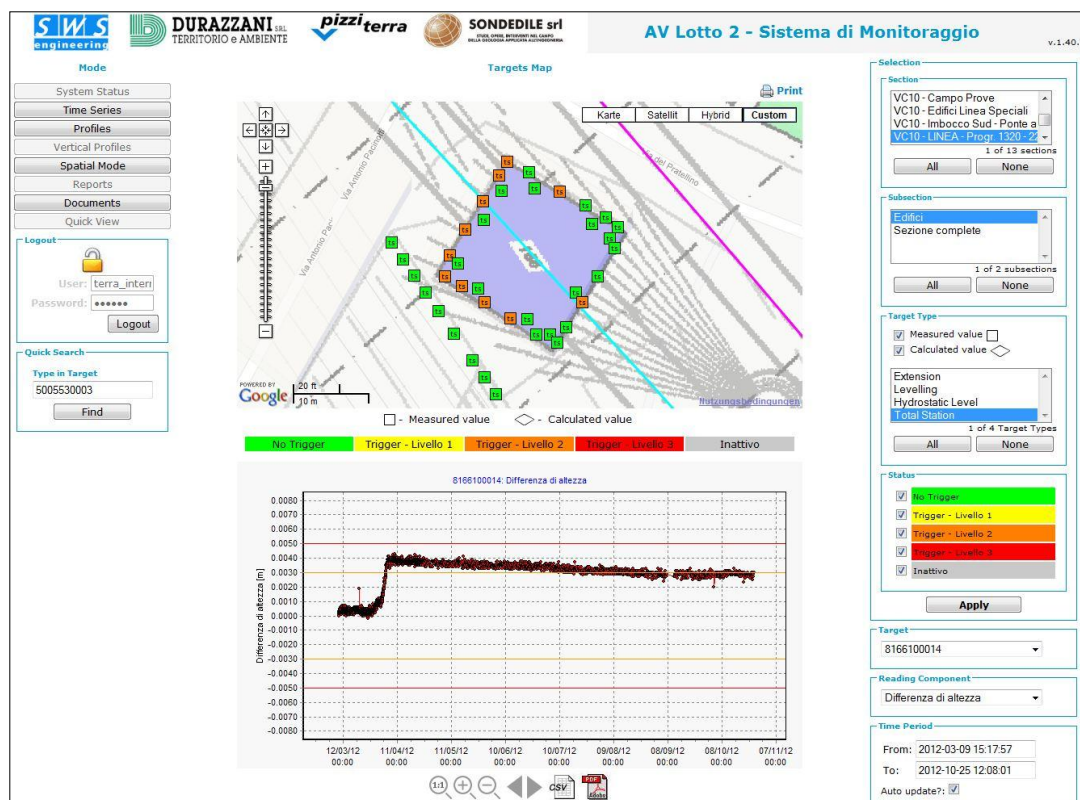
SWS engineering | DURAZZANI srl TERRITORIO e AMBIENTE | pizzi terra | SONDEDILE srl

AV Lotto 2 - Sistema di Monitoraggio

v.1.40.

Mode

System Status
Time Series
Profiles
Vertical Profiles
Spatial Mode
Reports
Documents
Quick View

Logout
User: terra_intern
Password: ••••••
Logout

Quick Search
Type in Target
5005530003
Find

Targets Map

Print

Karte | Satellit | Hybrid | Custom

Via Antonio Pacinotti
Via Antonio Pa
del Fratellino

POWERED BY Google
20 ft
10 m
Nutzungsbedingungen

- Measured value   - Calculated value

| No Trigger | Trigger - Livello 1 | Trigger - Livello 2 | Trigger - Livello 3 | Inattivo |
|---|---|---|---|---|

8166100014: Differenza di altezza

Differenza di altezza [m]

0.0080
0.0070
0.0060
0.0050
0.0040
0.0030
0.0020
0.0010
0.0000
-0.0010
-0.0020
-0.0030
-0.0040
-0.0050
-0.0060
-0.0070
-0.0080

12/03/12 00:00
11/04/12 00:00
11/05/12 00:00
10/06/12 00:00
10/07/12 00:00
09/08/12 00:00
08/09/12 00:00
08/10/12 00:00
07/11/12 00:00

1:1 CSV PDF

Selection

Section
VC10 - Campo Prove
VC10 - Edifici Linea Speciali
VC10 - Imbocco Sud - Ponte a
VC10 - LINEA - Progr. 1320 - 2
1 of 13 sections
All None

Subsection
Edifici
Sezione complete
1 of 2 subsections
All None

Target Type
Measured value
Calculated value
Extension
Levelling
Hydrostatic Level
Total Station
1 of 4 Target Types
All None

Status
No Trigger
Trigger - Livello 1
Trigger - Livello 2
Trigger - Livello 3
Inattivo
Apply

Target
8166100014

Reading Component
Differenza di altezza

Time Period
From: 2012-03-09 15:17:57
To: 2012-10-25 12:08:01
Auto update?: